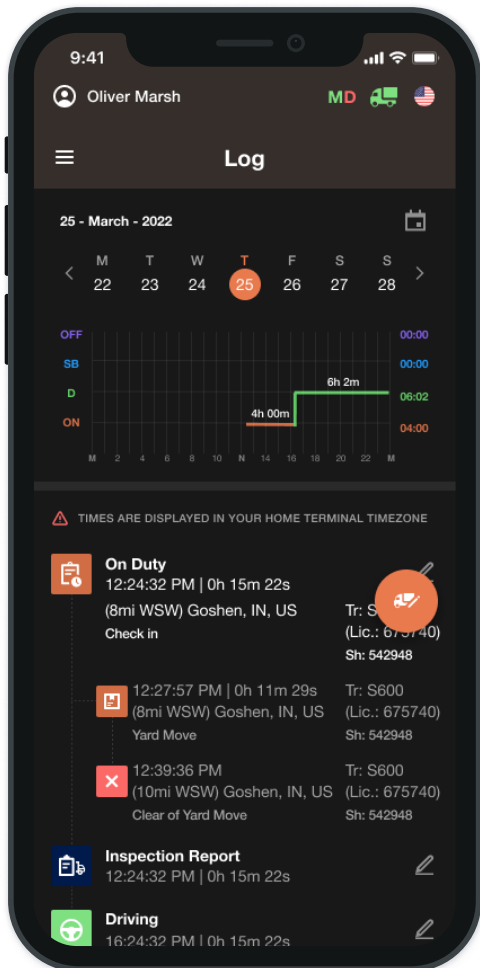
9:41

Oliver Marsh MD

Log

25 - March - 2022

| M | T | W | T | F | S | S |
|---|---|---|---|---|---|---|
| 22 | 23 | 24 | 25 | 26 | 27 | 28 |

OFF
SB
D
ON

00:00
00:00
06:02
04:00

6h 2m
4h 00m

M 2 4 6 8 10 N 14 16 18 20 22 M

TIMES ARE DISPLAYED IN YOUR HOME TERMINAL TIMEZONE

On Duty
12:24:32 PM | 0h 15m 22s
(8mi WSW) Goshen, IN, US
Check in
Tr: S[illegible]
(Lic.: 675740)
Sh: 542948

12:27:57 PM | 0h 11m 29s
(8mi WSW) Goshen, IN, US
Yard Move
Tr: S600
(Lic.: 675740)
Sh: 542948

12:39:36 PM
(10mi WSW) Goshen, IN, US
Clear of Yard Move
Tr: S600
(Lic.: 675740)
Sh: 542948

Inspection Report
12:24:32 PM | 0h 15m 22s

Driving
16:24:32 PM | 0h 15m 22s